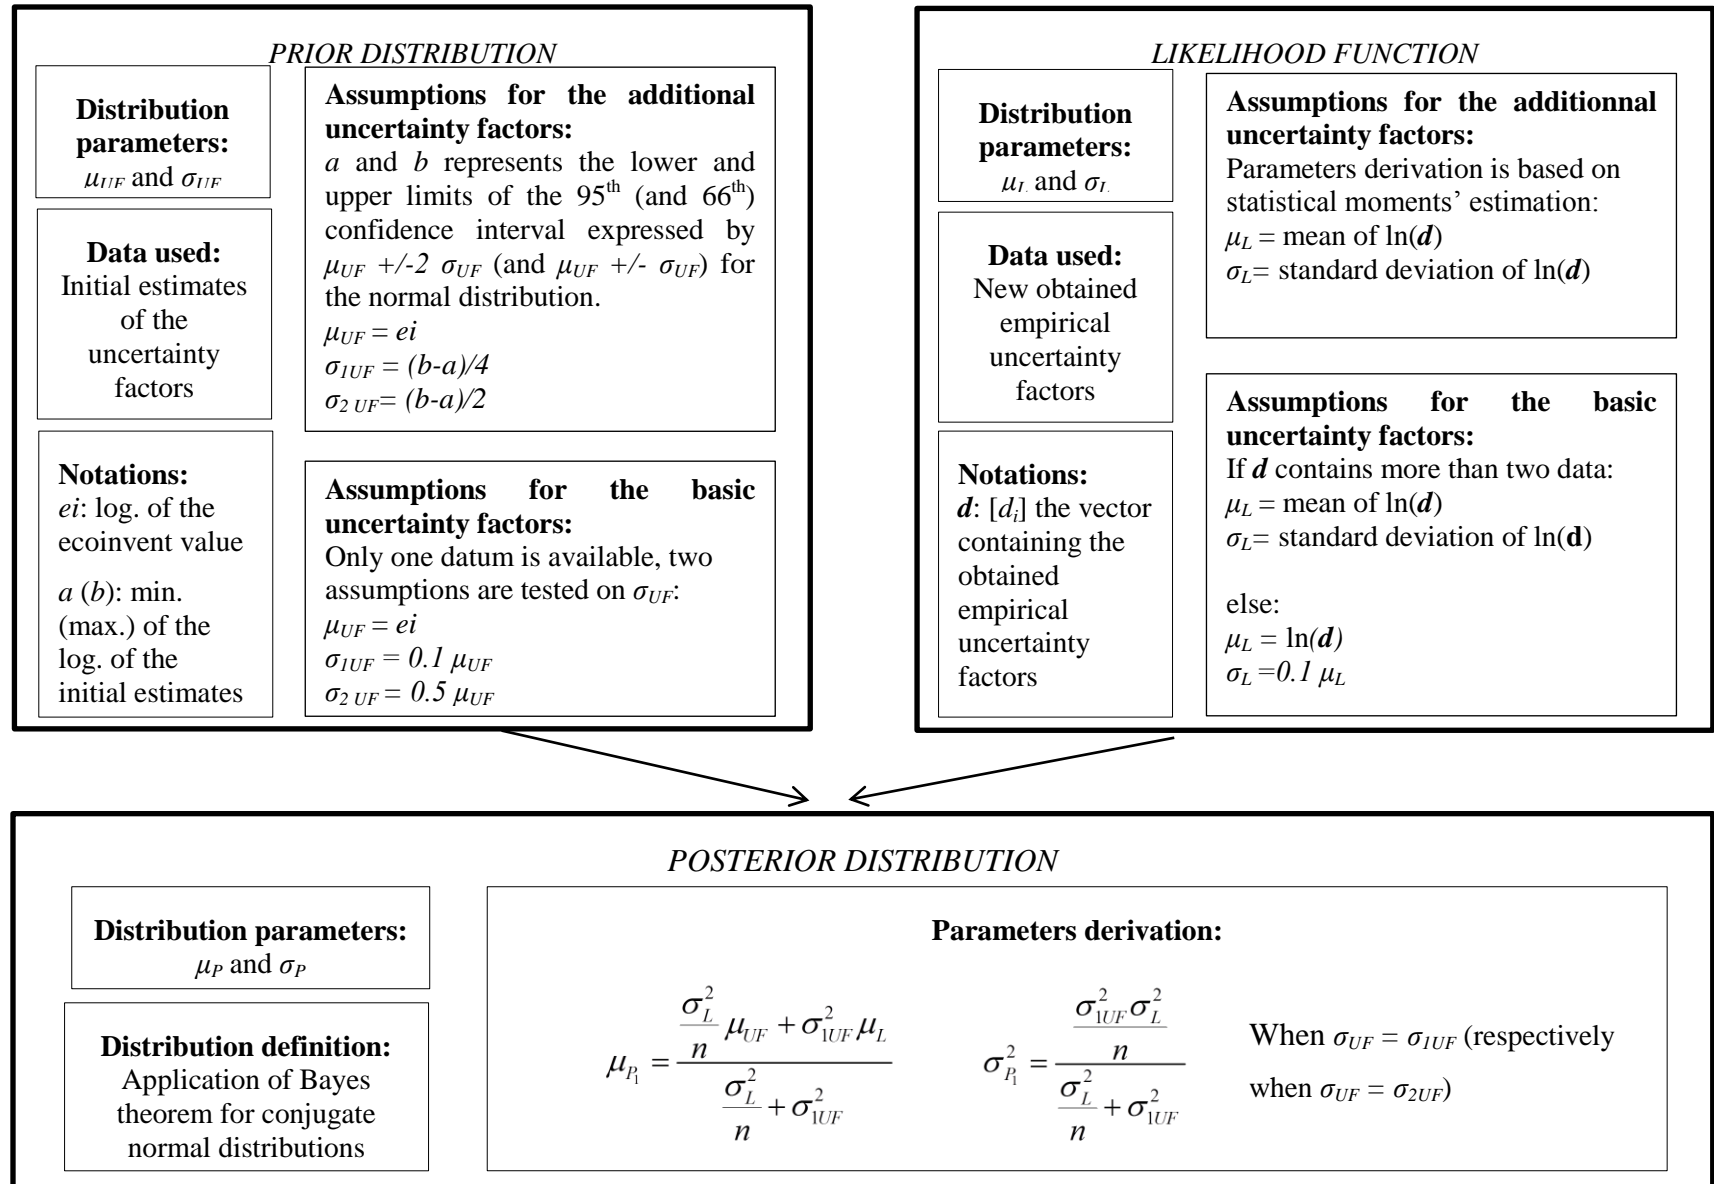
PRIOR DISTRIBUTION

**Distribution parameters:**
$\mu_{UF}$ and $\sigma_{UF}$

**Assumptions for the additional uncertainty factors:**
$a$ and $b$ represents the lower and upper limits of the 95$^{th}$ (and 66$^{th}$) confidence interval expressed by $\mu_{UF}$ +/-2 $\sigma_{UF}$ (and $\mu_{UF}$ +/- $\sigma_{UF}$) for the normal distribution.
$\mu_{UF} = ei$
$\sigma_{1UF} = (b-a)/4$
$\sigma_{2\ UF} = (b-a)/2$

**Data used:**
Initial estimates of the uncertainty factors

**Notations:**
$ei$: log. of the ecoinvent value
$a$ ($b$): min. (max.) of the log. of the initial estimates

**Assumptions for the basic uncertainty factors:**
Only one datum is available, two assumptions are tested on $\sigma_{UF}$:
$\mu_{UF} = ei$
$\sigma_{1UF} = 0.1\ \mu_{UF}$
$\sigma_{2\ UF} = 0.5\ \mu_{UF}$

LIKELIHOOD FUNCTION

**Distribution parameters:**
$\mu_L$ and $\sigma_L$

**Assumptions for the additionnal uncertainty factors:**
Parameters derivation is based on statistical moments' estimation:
$\mu_L$ = mean of ln($\boldsymbol{d}$)
$\sigma_L$= standard deviation of ln($\boldsymbol{d}$)

**Data used:**
New obtained empirical uncertainty factors

**Notations:**
$\boldsymbol{d}$: [$d_i$] the vector containing the obtained empirical uncertainty factors

**Assumptions for the basic uncertainty factors:**
If $\boldsymbol{d}$ contains more than two data:
$\mu_L$ = mean of ln($\boldsymbol{d}$)
$\sigma_L$= standard deviation of ln($\mathbf{d}$)

else:
$\mu_L$ = ln($\boldsymbol{d}$)
$\sigma_L = 0.1\ \mu_L$

POSTERIOR DISTRIBUTION

**Distribution parameters:**
$\mu_P$ and $\sigma_P$

**Distribution definition:**
Application of Bayes theorem for conjugate normal distributions

**Parameters derivation:**

$\mu_{P_1} = \frac{\frac{\sigma_L^2}{n}\mu_{UF} + \sigma_{1UF}^2\mu_L}{\frac{\sigma_L^2}{n} + \sigma_{1UF}^2}$ $\sigma_{P_1}^2 = \frac{\frac{\sigma_{1UF}^2\sigma_L^2}{n}}{\frac{\sigma_L^2}{n} + \sigma_{1UF}^2}$ When $\sigma_{UF} = \sigma_{1UF}$ (respectively when $\sigma_{UF} = \sigma_{2UF}$)